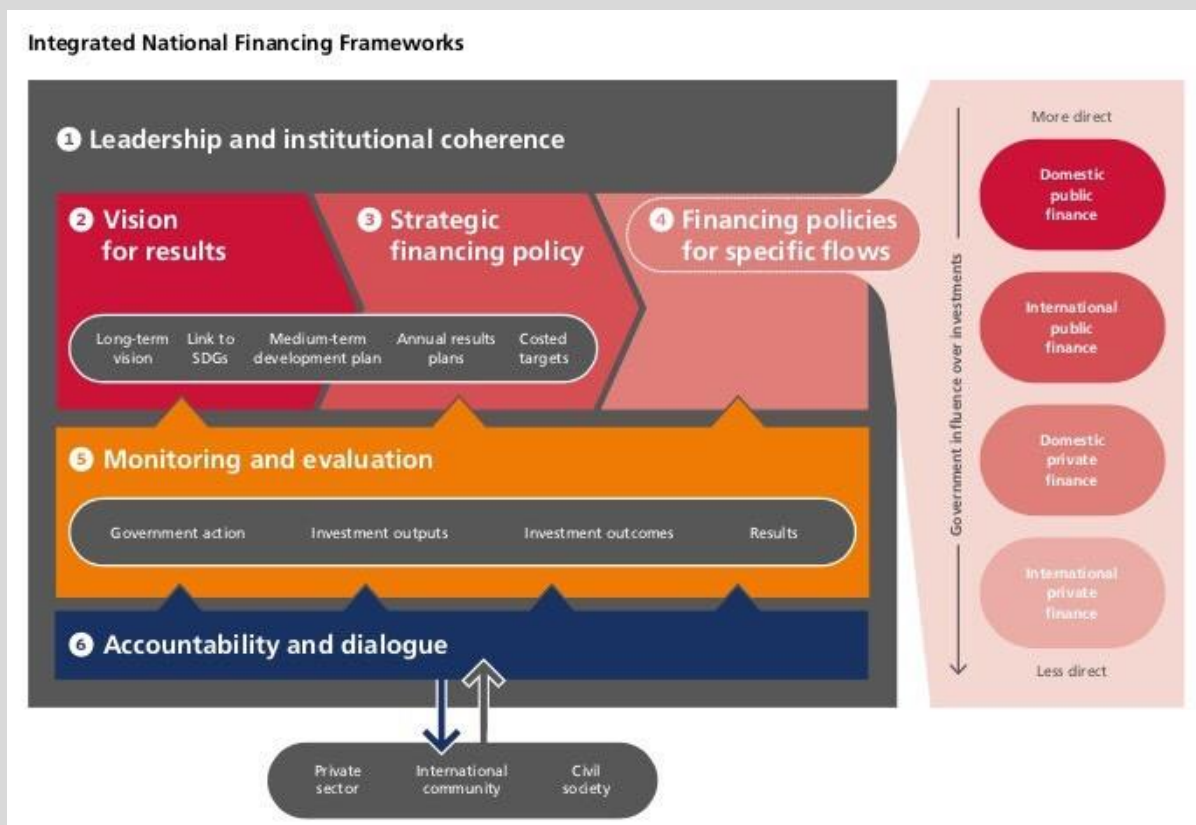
Integrated National Financing Frameworks

1 Leadership and institutional coherence

2 Vision for results

3 Strategic financing policy

4 Financing policies for specific flows

Long-term vision | Link to SDGs | Medium-term development plan | Annual results plans | Costed targets

5 Monitoring and evaluation

Government action | Investment outputs | Investment outcomes | Results

6 Accountability and dialogue

Private sector | International community | Civil society

More direct

Domestic public finance

International public finance

Domestic private finance

International private finance

Less direct

Government influence over investments